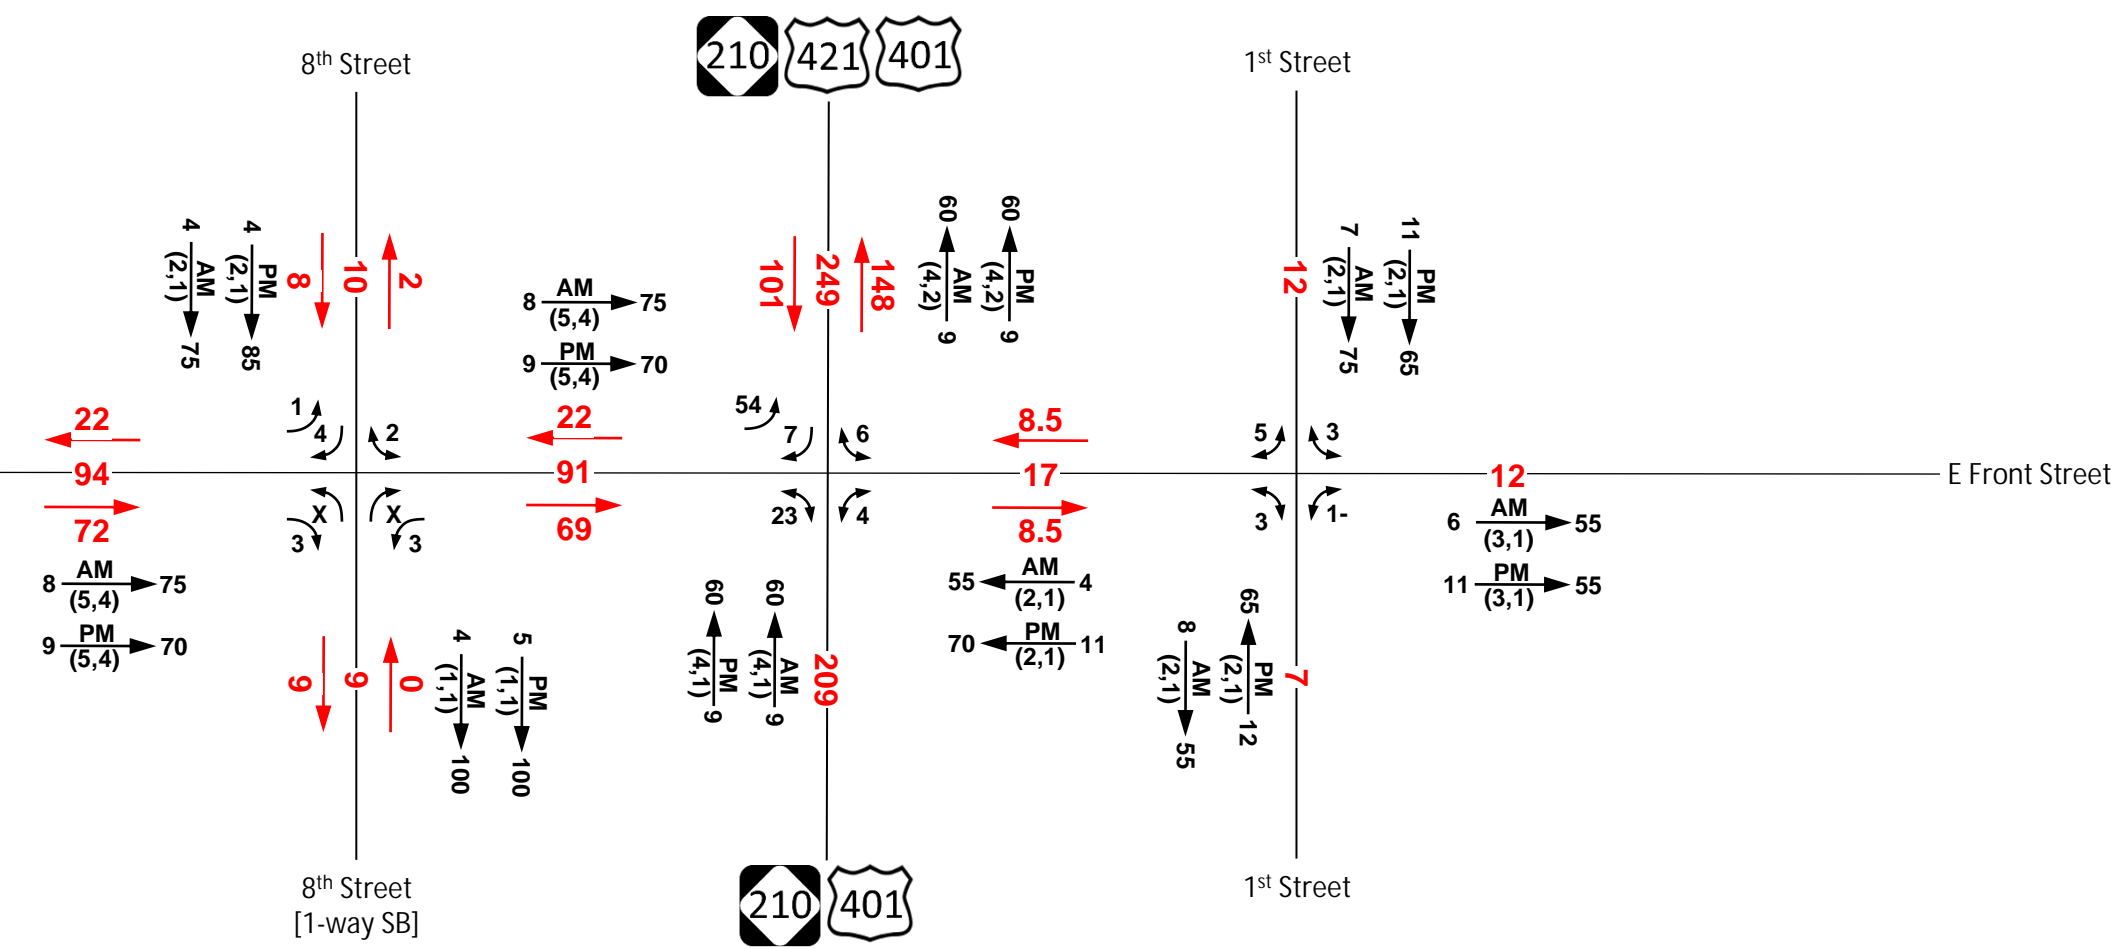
210 421 401

8$^{th}$ Street

1$^{st}$ Street

4 AM (2,1) 75

4 PM (2,1) 85

8 10 2

8 AM (5,4) 75

9 PM (5,4) 70

101 249 148

60 AM (4,2) 9

60 PM (4,2) 9

12

7 AM (2,1) 75

11 PM (2,1) 65

22

1 4 2

22

54 7 6

8.5

5 3

94

91

17

12

E Front Street

72

X X

3 3

69

23 4

8.5

3 1-

6 AM (3,1) 55

11 PM (3,1) 55

8 AM (5,4) 75

9 PM (5,4) 70

55 AM (2,1) 4

70 PM (2,1) 11

9 9 0

4 AM (1,1) 100

5 PM (1,1) 100

60 PM (4,1) 9

60 AM (4,1) 9

209

8 AM (2,1) 55

65 PM (2,1) 12

7

8$^{th}$ Street [1-way SB]

210 401

1$^{st}$ Street